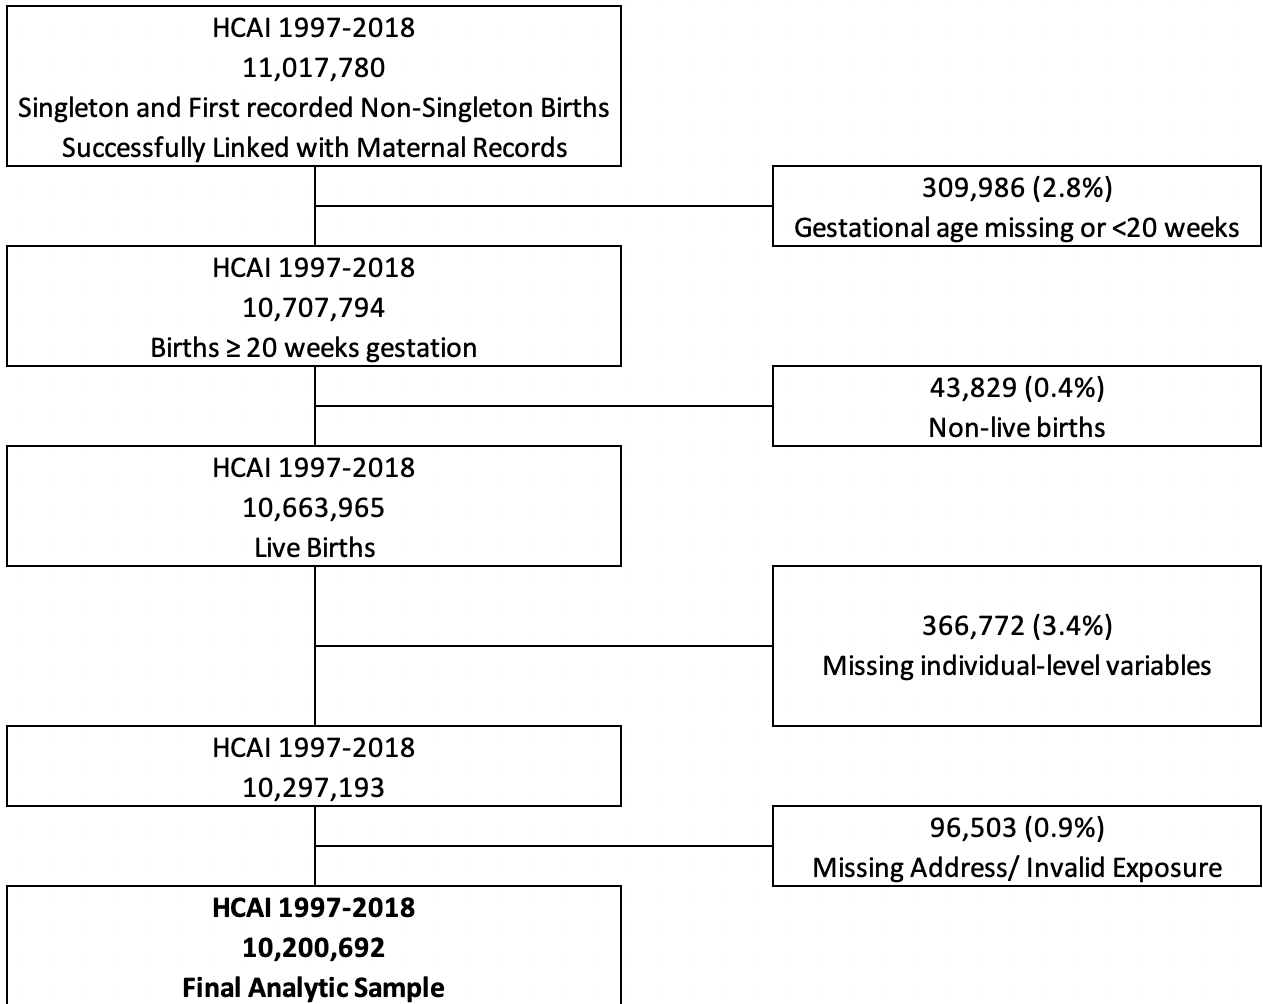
HCAI 1997-2018
11,017,780
Singleton and First recorded Non-Singleton Births
Successfully Linked with Maternal Records

309,986 (2.8%)
Gestational age missing or <20 weeks

HCAI 1997-2018
10,707,794
Births ≥ 20 weeks gestation

43,829 (0.4%)
Non-live births

HCAI 1997-2018
10,663,965
Live Births

366,772 (3.4%)
Missing individual-level variables

HCAI 1997-2018
10,297,193

96,503 (0.9%)
Missing Address/ Invalid Exposure

**HCAI 1997-2018**
**10,200,692**
**Final Analytic Sample**